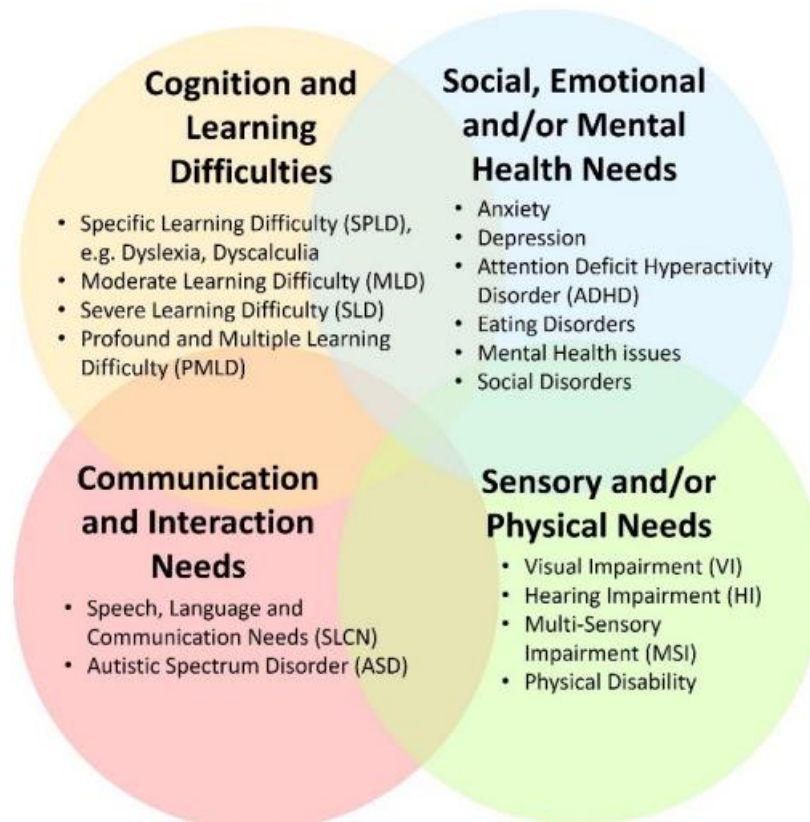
Cognition and Learning Difficulties

- Specific Learning Difficulty (SPLD), e.g. Dyslexia, Dyscalculia
- Moderate Learning Difficulty (MLD)
- Severe Learning Difficulty (SLD)
- Profound and Multiple Learning Difficulty (PMLD)

Social, Emotional and/or Mental Health Needs

- Anxiety
- Depression
- Attention Deficit Hyperactivity Disorder (ADHD)
- Eating Disorders
- Mental Health issues
- Social Disorders

Communication and Interaction Needs

- Speech, Language and Communication Needs (SLCN)
- Autistic Spectrum Disorder (ASD)

Sensory and/or Physical Needs

- Visual Impairment (VI)
- Hearing Impairment (HI)
- Multi-Sensory Impairment (MSI)
- Physical Disability